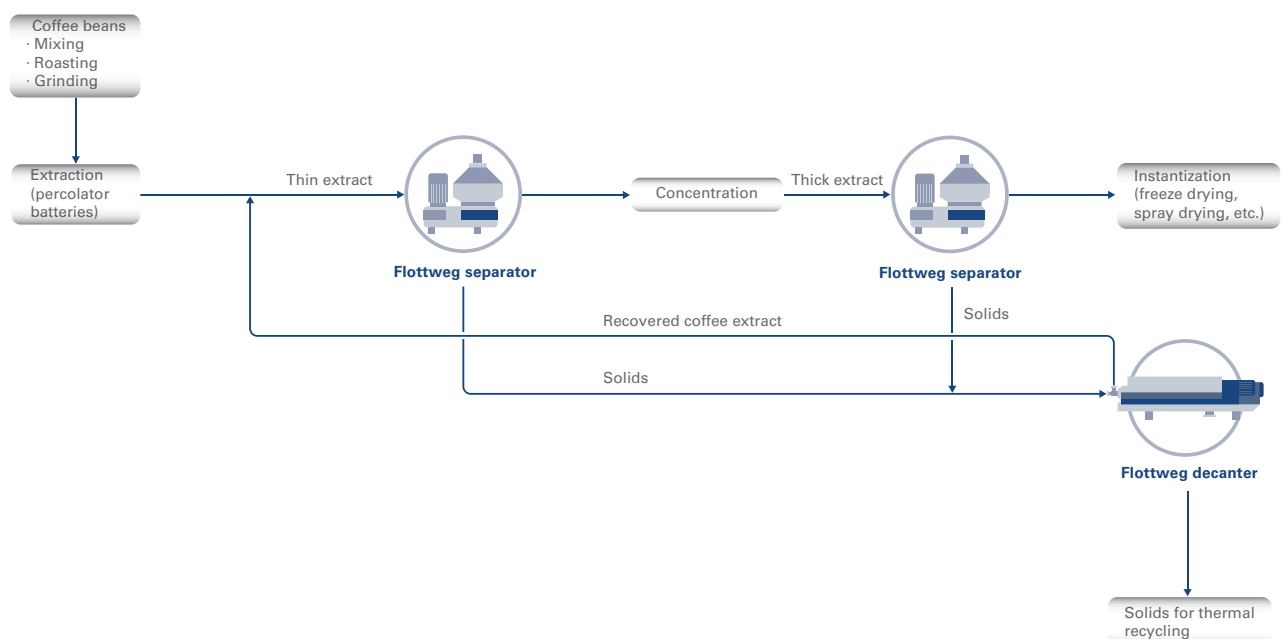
Coffee beans
· Mixing
· Roasting
· Grinding

Extraction (percolator batteries)

Thin extract

Flottweg separator

Concentration

Thick extract

Flottweg separator

Instantization (freeze drying, spray drying, etc.)

Recovered coffee extract

Solids

Solids

Flottweg decanter

Solids for thermal recycling